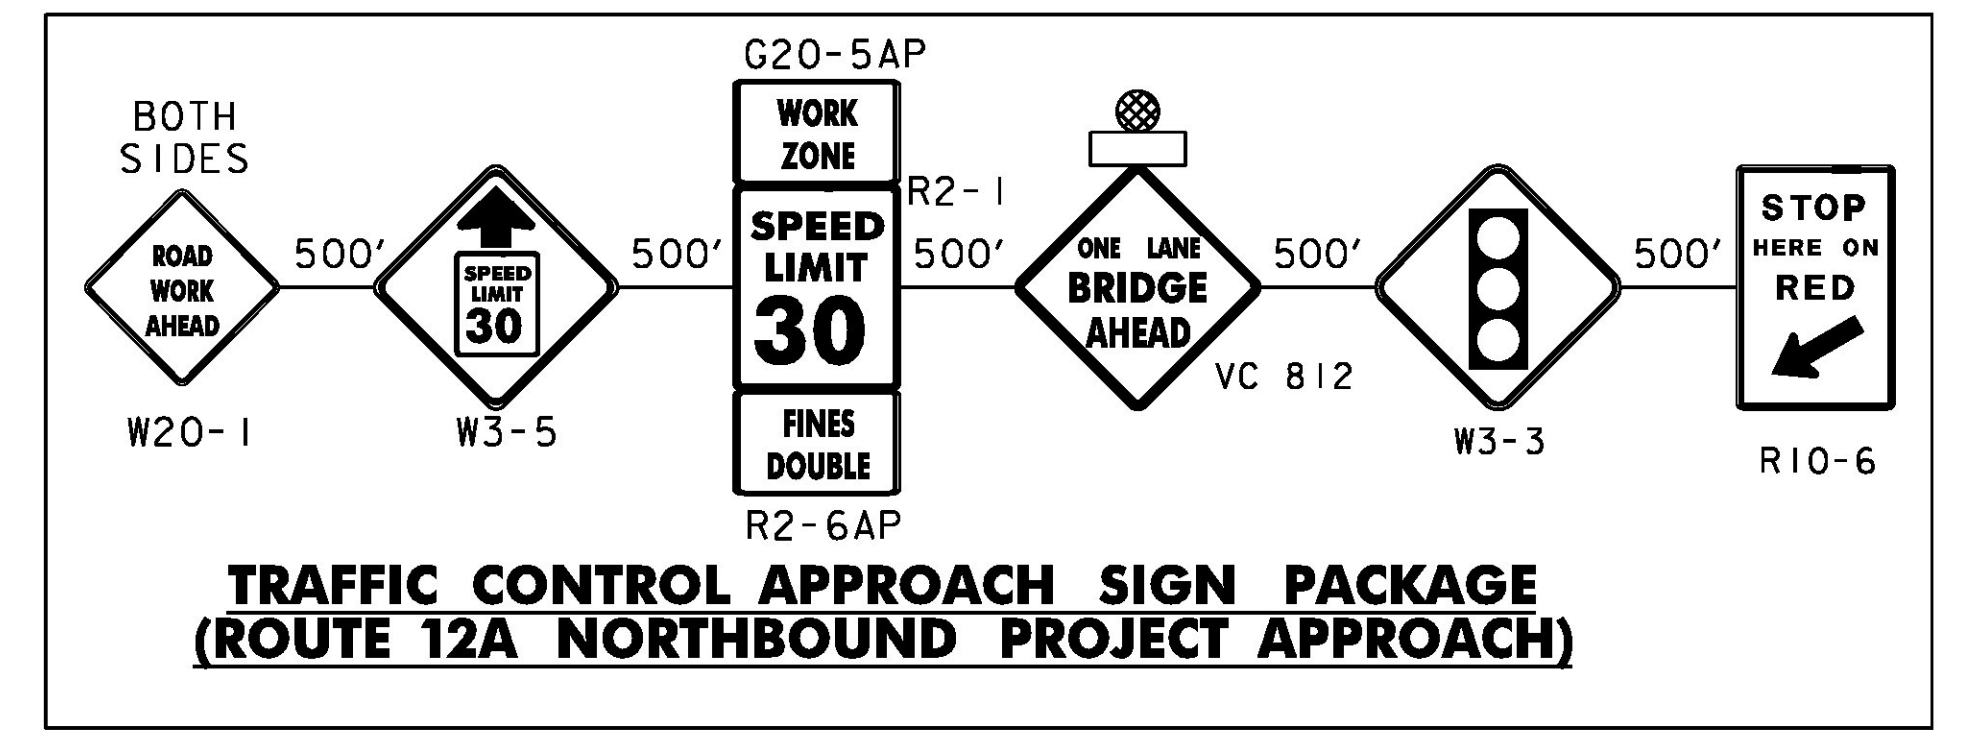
BOTH SIDES

ROAD WORK AHEAD

W20-1

500'

SPEED LIMIT 30

W3-5

500'

G20-5AP

WORK ZONE

SPEED LIMIT 30

FINES DOUBLE

R2-6AP

R2-1

500'

ONE LANE BRIDGE AHEAD

VC 812

500'

W3-3

500'

STOP HERE ON RED

R10-6

TRAFFIC CONTROL APPROACH SIGN PACKAGE
(ROUTE 12A NORTHBOUND PROJECT APPROACH)